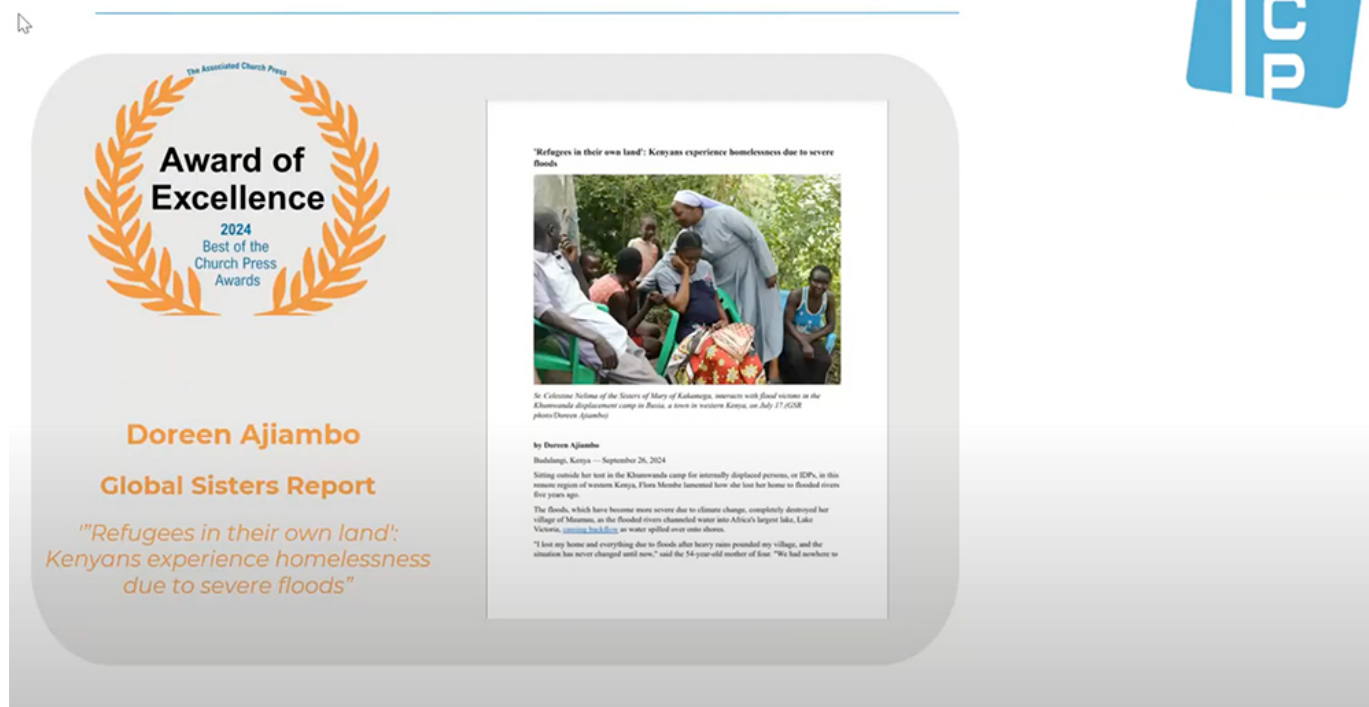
The Associated Church Press

Award of Excellence

2024
Best of the Church Press Awards

Doreen Ajiambo

Global Sisters Report

"'Refugees in their own land': Kenyans experience homelessness due to severe floods"

'Refugees in their own land': Kenyans experience homelessness due to severe floods

Sr. Celestine Nelima of the Sisters of Mary of Kakamega, interacts with flood victims in the Khumwanda displacement camp in Busia, a town in western Kenya, on July 17 (GSR photo/Doreen Ajiambo)

by Doreen Ajiambo

Budalangi, Kenya — September 26, 2024

Sitting outside her tent in the Khumwanda camp for internally displaced persons, or IDPs, in this remote region of western Kenya, Flora Membe lamented how she lost her home to flooded rivers five years ago.

The floods, which have become more severe due to climate change, completely destroyed her village of Maumau, as the flooded rivers channeled water into Africa's largest lake, Lake Victoria, causing backflow as water spilled over onto shores.

"I lost my home and everything due to floods after heavy rains pounded my village, and the situation has never changed until now," said the 54-year-old mother of four. "We had nowhere to

ICP